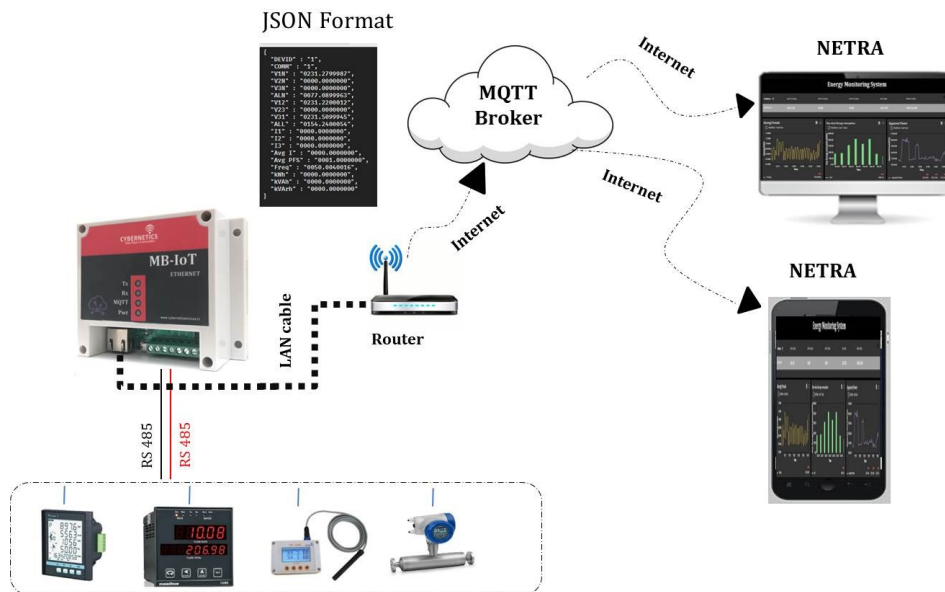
JSON Format

{
"DEVID" : "1",
"COMM" : "1",
"V1N" : "0231.2799987",
"V2N" : "0000.0000000",
"V3N" : "0000.0000000",
"ALN" : "0077.0899963",
"V12" : "0231.2200012",
"V23" : "0000.0000000",
"V31" : "0231.5099945",
"ALL" : "0154.2400054",
"I1" : "0000.0000000",
"I2" : "0000.0000000",
"I3" : "0000.0000000",
"Avg I" : "0000.0000000",
"Avg PFS" : "0001.0000000",
"Freq" : "0050.0040016",
"kWh" : "0000.0000000",
"kVAh" : "0000.0000000",
"kVArh" : "0000.0000000"
}

MQTT Broker

Internet

NETRA

Energy Monitoring System

Internet

Internet

NETRA

Energy Monitoring System

CYBERNETICS

MB-IoT

ETHERNET

Tx

Rx

MQTT

Pwr

LAN cable

Router

RS 485

RS 485

8976

10.08

20698